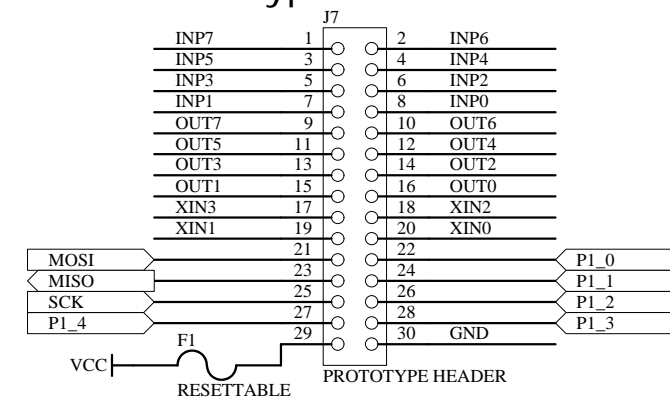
J7

INP7 1 2 INP6
INP5 3 4 INP4
INP3 5 6 INP2
INP1 7 8 INP0
OUT7 9 10 OUT6
OUT5 11 12 OUT4
OUT3 13 14 OUT2
OUT1 15 16 OUT0
XIN3 17 18 XIN2
XIN1 19 20 XIN0
21 22
MOSI 23 24 P1_0
MISO 25 26 P1_1
SCK 27 28 P1_2
P1_4 29 30 GND P1_3

F1
VCC
RESETTABLE
PROTOTYPE HEADER